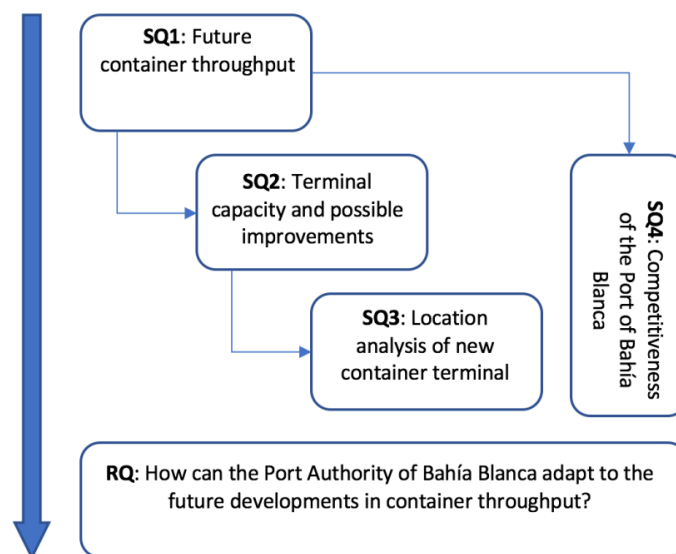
**SQ1**: Future container throughput

**SQ2**: Terminal capacity and possible improvements

**SQ3**: Location analysis of new container terminal

**SQ4**: Competitiveness of the Port of Bahía Blanca

**RQ**: How can the Port Authority of Bahía Blanca adapt to the future developments in container throughput?